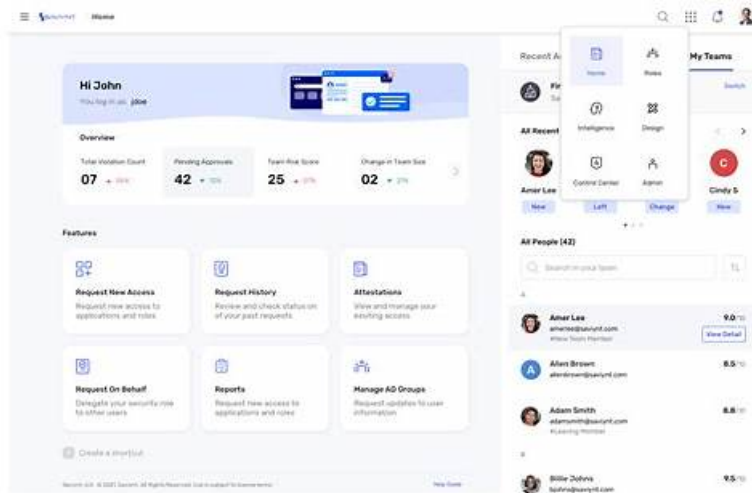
Saviynt Home

Hi John
You log in as: jdoe

Overview

Total Violation Count
07 ↓ 36%

Pending Approvals
42 ↑ 10%

Team Risk Score
25 ↓ 27%

Change in Team Size
02 ↑ 2%

Features

Request New Access
Request new access to applications and roles

Request History
Review and check status on of your past requests

Attestations
View and manage your existing access

Request On Behalf
Delegate your security role to other users

Reports
Request new access to applications and roles

Manage AD Groups
Request updates to user information

Create a shortcut

Recent A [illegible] My Teams

Fir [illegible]
Sa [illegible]

Switch

Home
Roles
Intelligence
Design
Control Center
Admin

All Recent

Amer Lee
New
Left
Change
Cindy S
New

All People (42)

Search in your team

A

Amer Lee
amerlee@saviynt.com
#New Team Member
9.0/10
View Detail

Allen Brown
allenbrown@saviynt.com
8.5/10

Adam Smith
adamsmith@saviynt.com
#Leaving Member
8.6/10

B

Billie Johns
bjohns@saviynt.com
9.5/10

Saviynt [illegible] © 2021 Saviynt. All Rights Reserved. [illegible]

Help Guide